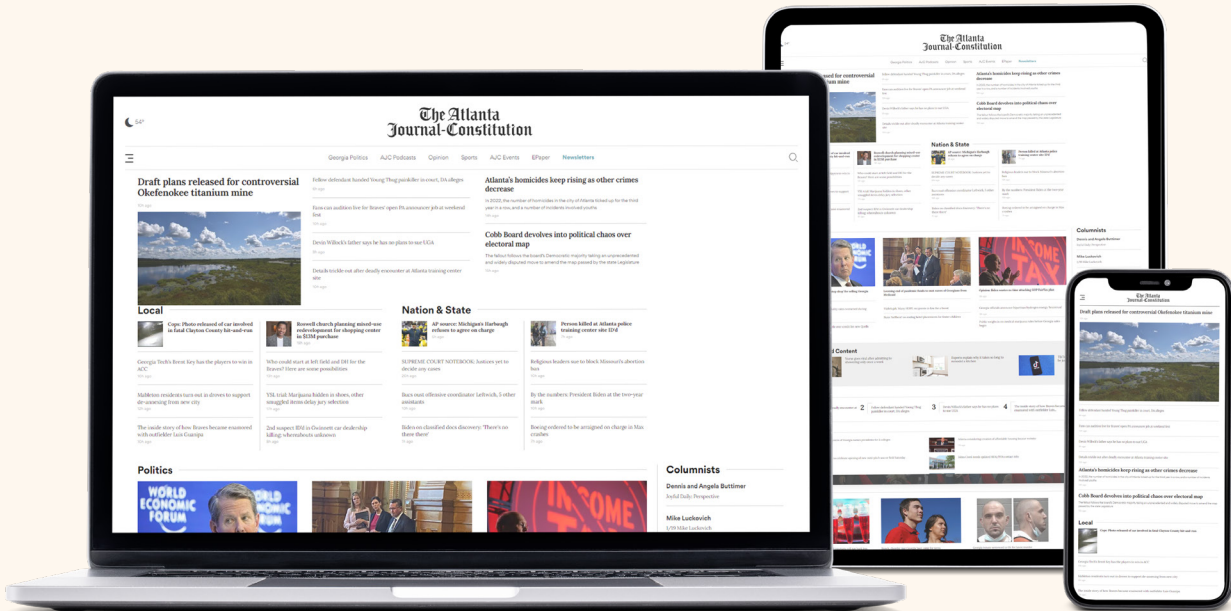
54°

The Atlanta Journal-Constitution

Georgia Politics AJC Podcasts Opinion Sports AJC Events EPaper Newsletters

Draft plans released for controversial Okefenokee titanium mine

Fellow defendant funded Young Thug painkiller in court, DA alleges

Fans can audition live for Braves' open PA announcer job at weekend fest

Devin Willock's father says he has no plans to sue UGA

Details trickle out after deadly encounter at Atlanta training center site

Atlanta's homicides keep rising as other crimes decrease

In 2023, the number of homicides in the city of Atlanta ticked up for the third year in a row, and a number of incidents involved youths

Cobb Board devolves into political chaos over electoral map

The fallout follows the board's Democratic majority taking an unprecedented and widely disputed move to amend the map passed by the state Legislature

Local

Cops: Photo released of car involved in fatal Clayton County hit-and-run

Georgia Tech's Brent Key has the players to win in ACC

Mableton residents turn out in droves to support de-annexing from new city

The inside story of how Braves became enamored with outfielder Luis Guanipa

Roswell church planning mixed-use redevelopment for shopping center in $13M purchase

Who could start at left field and DH for the Braves? Here are some possibilities

YSL trial: Marijuana hidden in shoes, other smuggled items delay jury selection

2nd suspect ID'd in Gwinnett car dealership killing; whereabouts unknown

Nation & State

AP source: Michigan's Harbaugh refuses to agree on charge

SUPREME COURT NOTEBOOK: Justices yet to decide any cases

Bucs oust offensive coordinator Leftwich, 5 other assistants

Biden on classified docs discovery: 'There's no there there'

Person killed at Atlanta police training center site ID'd

Religious leaders sue to block Missouri's abortion ban

By the numbers: President Biden at the two-year mark

Boeing ordered to be arraigned on charge in Max crashes

Politics

Columnists

Dennis and Angela Buttimer

Joyful Daily: Perspective

Mike Luckovich

1/19 Mike Luckovich

The Atlanta Journal-Constitution

Draft plans released for controversial Okefenokee titanium mine

Atlanta's homicides keep rising as other crimes decrease

Cobb Board devolves into political chaos over electoral map

Nation & State

Columnists

Local

Cops: Photo released of car involved in fatal Clayton County hit-and-run